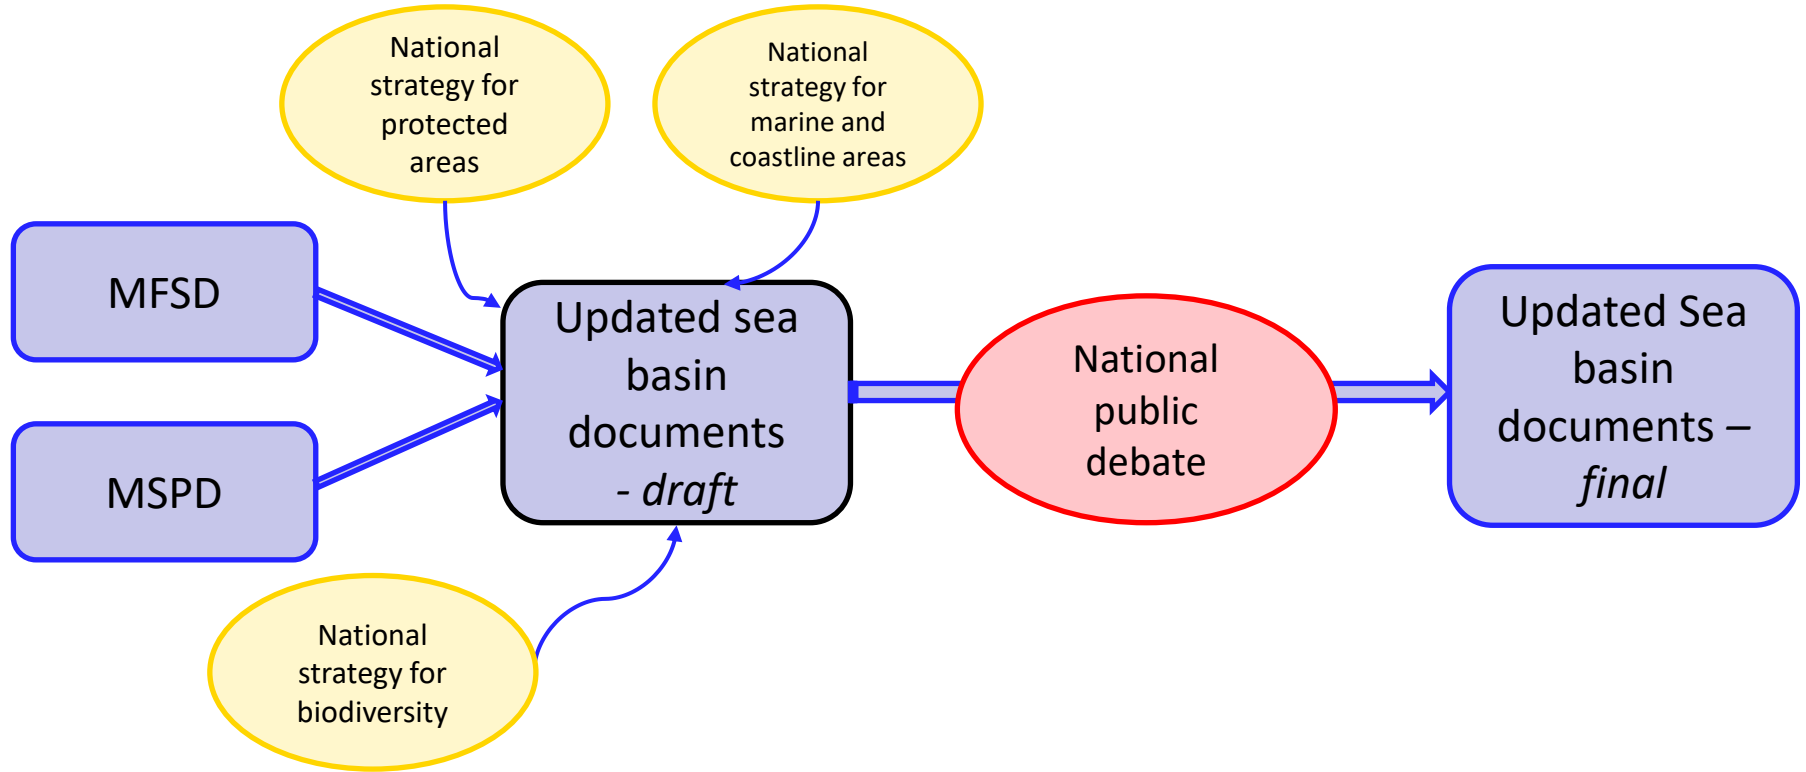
National strategy for protected areas

National strategy for marine and coastline areas

MFSD

MSPD

Updated sea basin documents - *draft*

National public debate

Updated Sea basin documents – *final*

National strategy for biodiversity